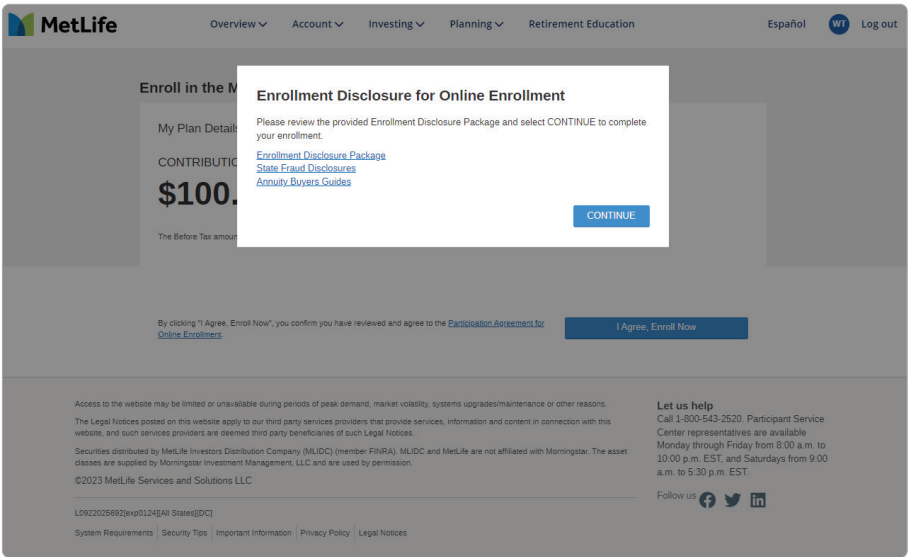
MetLife

Overview Account Investing Planning Retirement Education

Español WT Log out

Enroll in the M

My Plan Details

CONTRIBUTIO

$100.

The Before Tax amoun

Enrollment Disclosure for Online Enrollment

Please review the provided Enrollment Disclosure Package and select CONTINUE to complete your enrollment.

Enrollment Disclosure Package
State Fraud Disclosures
Annuity Buyers Guides

CONTINUE

By clicking "I Agree, Enroll Now", you confirm you have reviewed and agree to the Participation Agreement for Online Enrollment.

I Agree, Enroll Now

Access to the website may be limited or unavailable during periods of peak demand, market volatility, systems upgrades/maintenance or other reasons.

The Legal Notices posted on this website apply to our third party services providers that provide services, information and content in connection with this website, and such services providers are deemed third party beneficiaries of such Legal Notices.

Securities distributed by MetLife Investors Distribution Company (MLIDC) (member FINRA). MLIDC and MetLife are not affiliated with Morningstar. The asset classes are supplied by Morningstar Investment Management, LLC and are used by permission.

©2023 MetLife Services and Solutions LLC

L0922025692[exp0124][All States][DC]

System Requirements | Security Tips | Important Information | Privacy Policy | Legal Notices

Let us help

Call 1-800-543-2520. Participant Service Center representatives are available Monday through Friday from 8:00 a.m. to 10:00 p.m. EST, and Saturdays from 9:00 a.m. to 5:30 p.m. EST.

Follow us